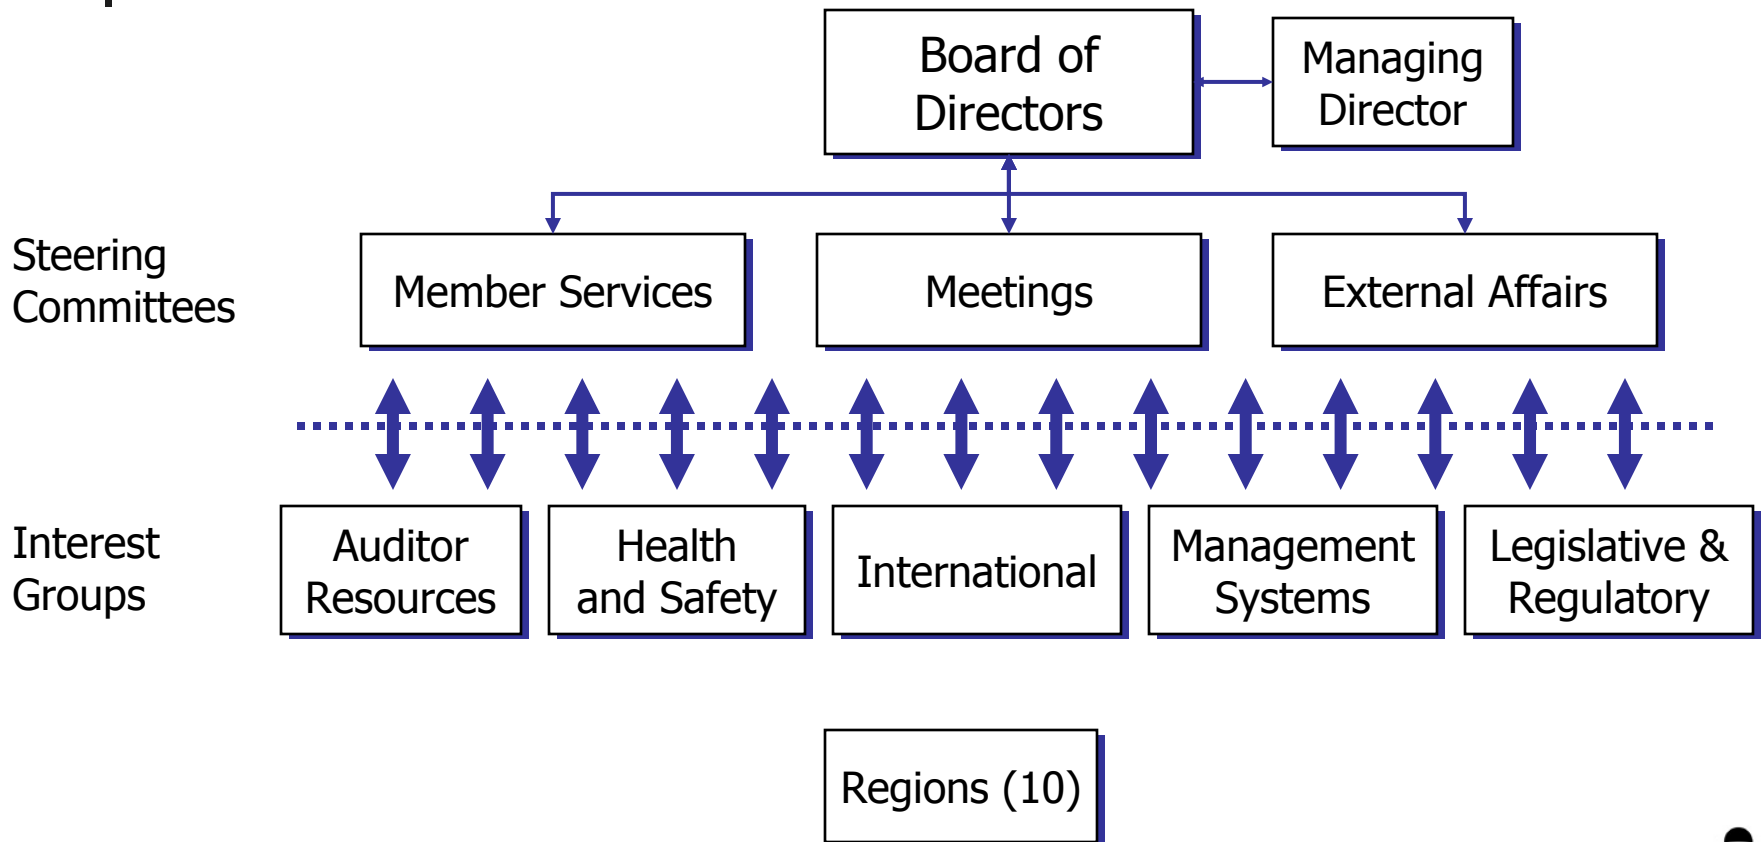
Board of Directors

Managing Director

Steering Committees

Member Services

Meetings

External Affairs

Interest Groups

Auditor Resources

Health and Safety

International

Management Systems

Legislative & Regulatory

Regions (10)